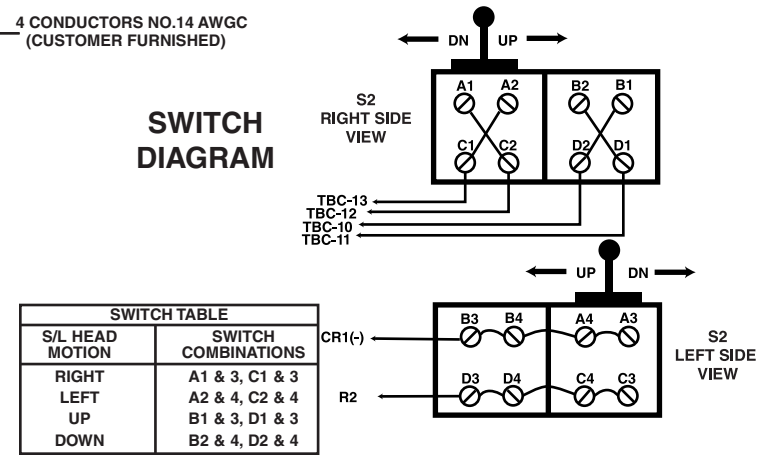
4 CONDUCTORS NO.14 AWGC (CUSTOMER FURNISHED)

DN UP

SWITCH DIAGRAM

S2 RIGHT SIDE VIEW

A1 A2 C1 C2 B2 B1 D2 D1

TBC-13
TBC-12
TBC-10
TBC-11

UP DN

| SWITCH TABLE | |
|---|---|
| S/L HEAD MOTION | SWITCH COMBINATIONS |
| RIGHT | A1 & 3, C1 & 3 |
| LEFT | A2 & 4, C2 & 4 |
| UP | B1 & 3, D1 & 3 |
| DOWN | B2 & 4, D2 & 4 |

CR1(-)

B3 B4 A4 A3

R2

D3 D4 C4 C3

S2 LEFT SIDE VIEW